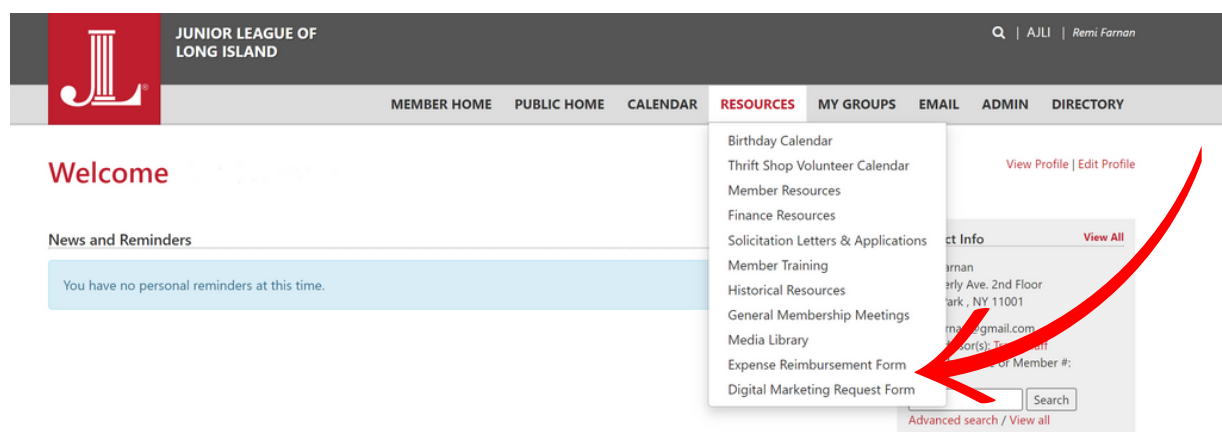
JUNIOR LEAGUE OF LONG ISLAND

| AJLI | Remi Farnan

MEMBER HOME PUBLIC HOME CALENDAR RESOURCES MY GROUPS EMAIL ADMIN DIRECTORY

Birthday Calendar
Thrift Shop Volunteer Calendar
Member Resources
Finance Resources
Solicitation Letters & Applications
Member Training
Historical Resources
General Membership Meetings
Media Library
Expense Reimbursement Form
Digital Marketing Request Form

Welcome

View Profile | Edit Profile

News and Reminders

You have no personal reminders at this time.

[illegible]ct Info View All

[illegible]arnan
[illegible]erly Ave. 2nd Floor
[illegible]ark , NY 11001

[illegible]rnan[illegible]@gmail.com
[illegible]sor(s): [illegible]
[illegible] or Member #:

Search

Advanced search / View all